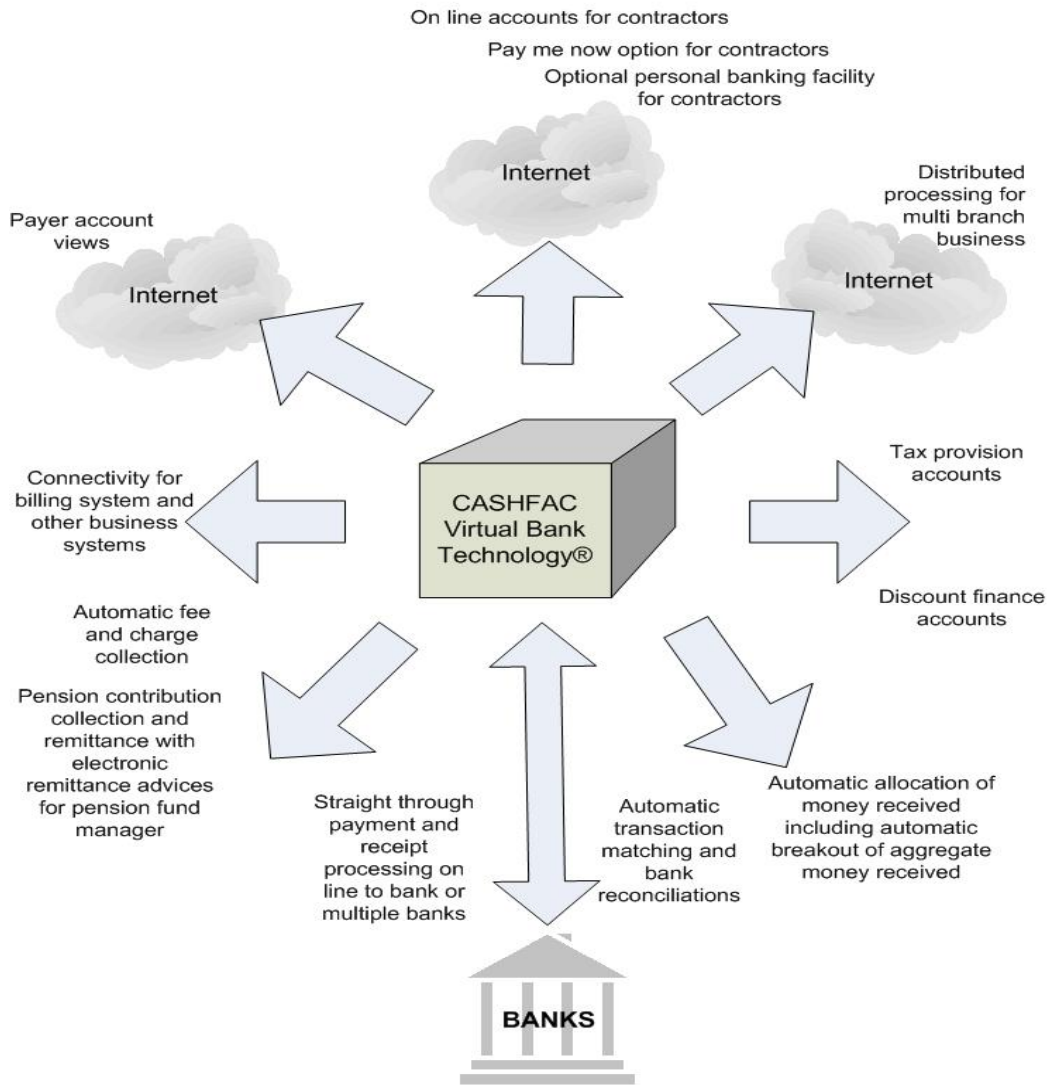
On line accounts for contractors

Pay me now option for contractors

Optional personal banking facility for contractors

Internet

Payer account views

Internet

Distributed processing for multi branch business

Internet

Connectivity for billing system and other business systems

CASHFAC Virtual Bank Technology®

Tax provision accounts

Discount finance accounts

Automatic fee and charge collection

Pension contribution collection and remittance with electronic remittance advices for pension fund manager

Straight through payment and receipt processing on line to bank or multiple banks

Automatic transaction matching and bank reconciliations

Automatic allocation of money received including automatic breakout of aggregate money received

BANKS